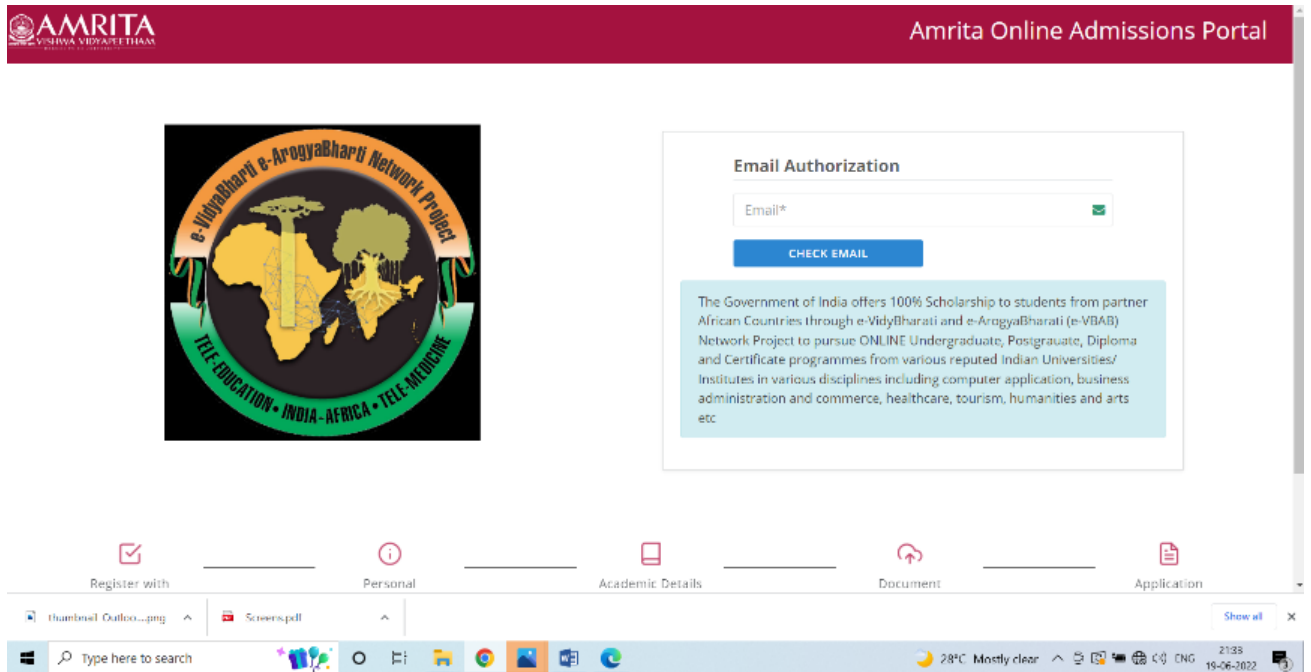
AMRITA
VISHWA VIDYAPEETHAM

Amrita Online Admissions Portal

e-VidyaBharti e-ArogyaBharti Network Project
TELE-EDUCATION • INDIA-AFRICA • TELE-MEDICINE

Email Authorization

Email*

CHECK EMAIL

The Government of India offers 100% Scholarship to students from partner African Countries through e-VidyBharati and e-ArogyaBharati (e-VBAB) Network Project to pursue ONLINE Undergraduate, Postgrauate, Diploma and Certificate programmes from various reputed Indian Universities/ Institutes in various disciplines including computer application, business administration and commerce, healthcare, tourism, humanities and arts etc

Register with

Personal

Academic Details

Document

Application

thumbnail Outloo....png

Screens.pdf

Show all

Type here to search

28°C Mostly clear

ENG

21:33
19-06-2022